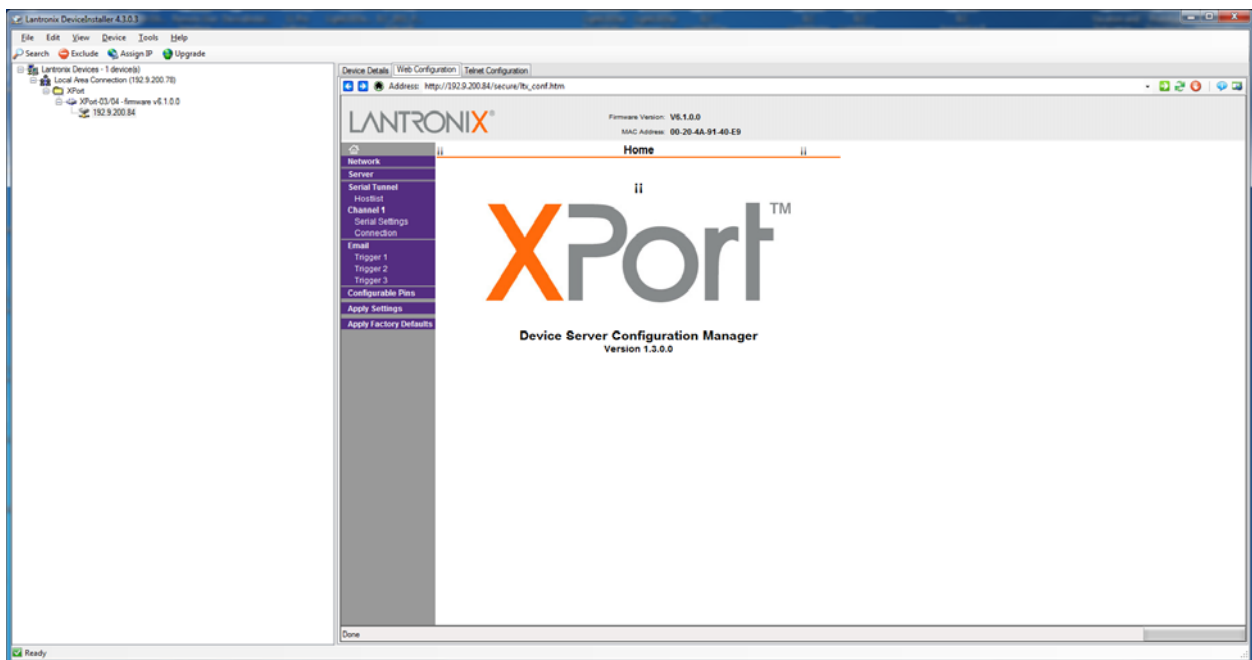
Lantronix DeviceInstaller 4.3.0.1

File Edit View Device Tools Help

Search Exclude Assign IP Upgrade

Lantronix Devices - 1 device(s)
Local Area Connection (192.9.200.78)
XPort
XPort-03/04 - firmware v6.1.0.0
192.9.200.84

Device Details | Web Configuration | Telnet Configuration

Address: http://192.9.200.84/secure/ltx_conf.htm

LANTRONIX

Firmware Version: V6.1.0.0
MAC Address: 00-20-4A-91-40-E9

Home

Network
Server
Serial Tunnel
Hostlist
Channel 1
Serial Settings
Connection
Email
Trigger 1
Trigger 2
Trigger 3
Configurable Pins
Apply Settings
Apply Factory Defaults

XPort™

Device Server Configuration Manager
Version 1.3.0.0

Done

Ready